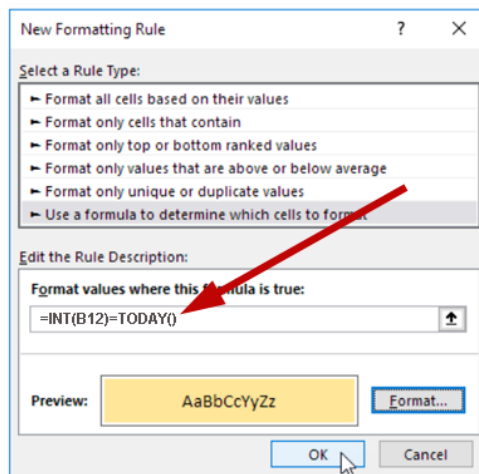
New Formatting Rule
?
X

Select a Rule Type:

► Format all cells based on their values
► Format only cells that contain
► Format only top or bottom ranked values
► Format only values that are above or below average
► Format only unique or duplicate values
► Use a formula to determine which cells to form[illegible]

Edit the Rule Description:

Format values where this f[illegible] is true:

=INT(B12)=TODAY()

Preview:
AaBbCcYyZz
Format...

OK
Cancel